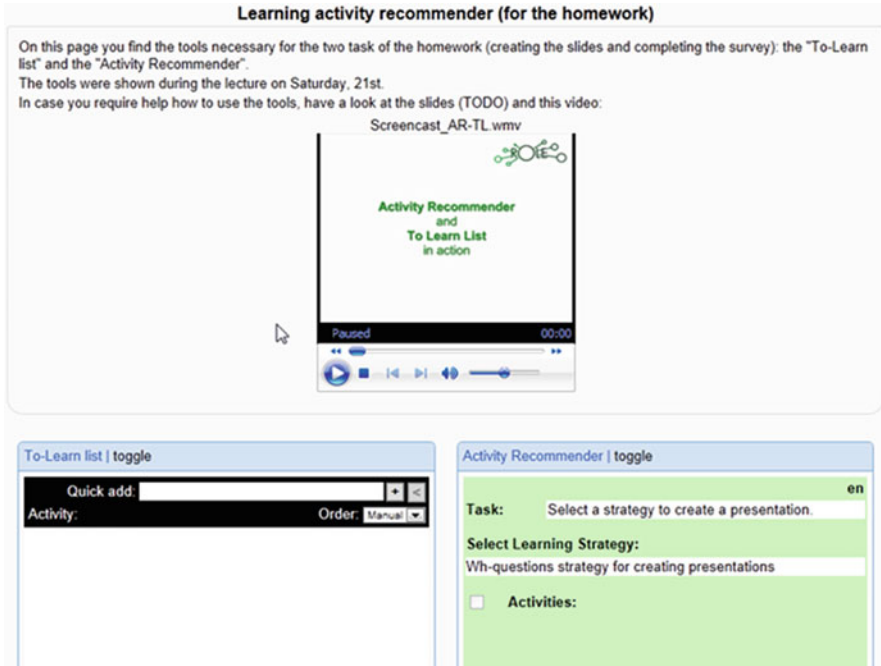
Learning activity recommender (for the homework)

On this page you find the tools necessary for the two task of the homework (creating the slides and completing the survey): the "To-Learn list" and the "Activity Recommender".
The tools were shown during the lecture on Saturday, 21st.
In case you require help how to use the tools, have a look at the slides (TODO) and this video:

Screencast_AR-TL.wmv

ROLE

Activity Recommender
and
To Learn List
in action

Paused 00:00

To-Learn list | toggle

Quick add: + <
Activity: Order: Manual

Activity Recommender | toggle

en

Task: Select a strategy to create a presentation.

Select Learning Strategy:

Wh-questions strategy for creating presentations

Activities: